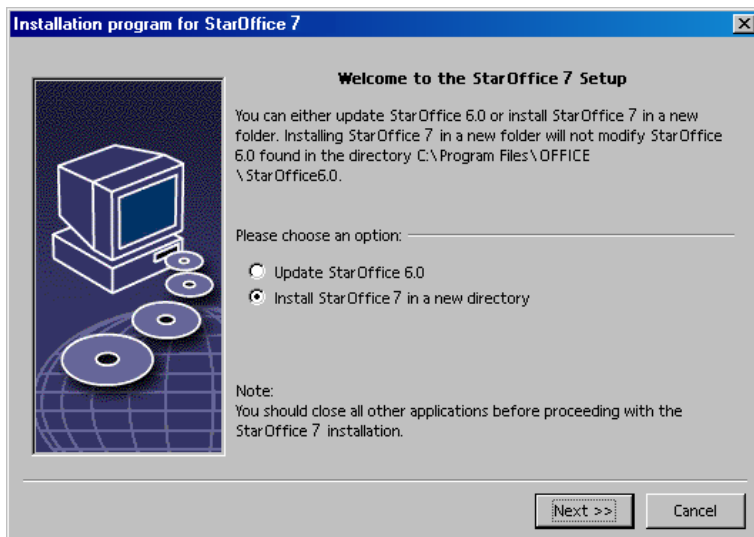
Installation program for StarOffice 7

Welcome to the StarOffice 7 Setup

You can either update StarOffice 6.0 or install StarOffice 7 in a new folder. Installing StarOffice 7 in a new folder will not modify StarOffice 6.0 found in the directory C:\Program Files\OFFICE \StarOffice6.0.

Please choose an option:

Update StarOffice 6.0

Install StarOffice 7 in a new directory

Note:
You should close all other applications before proceeding with the StarOffice 7 installation.

Next >>

Cancel